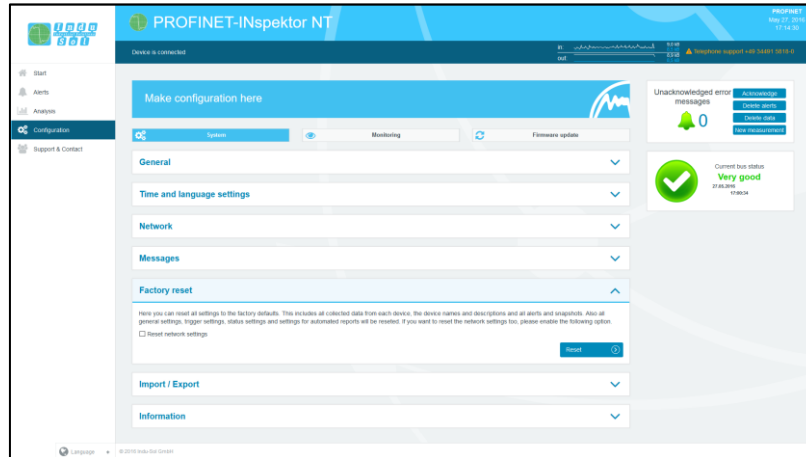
Indu Sol

PROFINET-INspektor NT

PROFINET
May 27, 2016
17:14:30

Device is connected

in
out

Telephone support +49 34491 5818-0

Start
Alerts
Analysis
Configuration
Support & Contact

Make configuration here

System
Monitoring
Firmware update

General

Time and language settings

Network

Messages

Factory reset

Here you can reset all settings to the factory defaults. This includes all collected data from each device, the device names and descriptions and all alerts and snapshots. Also all general settings, trigger settings, status settings and settings for automated reports will be reseted. If you want to reset the network settings too, please enable the following option.

Reset network settings

Reset

Import / Export

Information

Unacknowledged error messages
0

Acknowledge
Delete alerts
Delete data
New measurement

Current bus status
Very good
27.05.2016
17:00:34

Language
© 2016 Indu-Sol GmbH